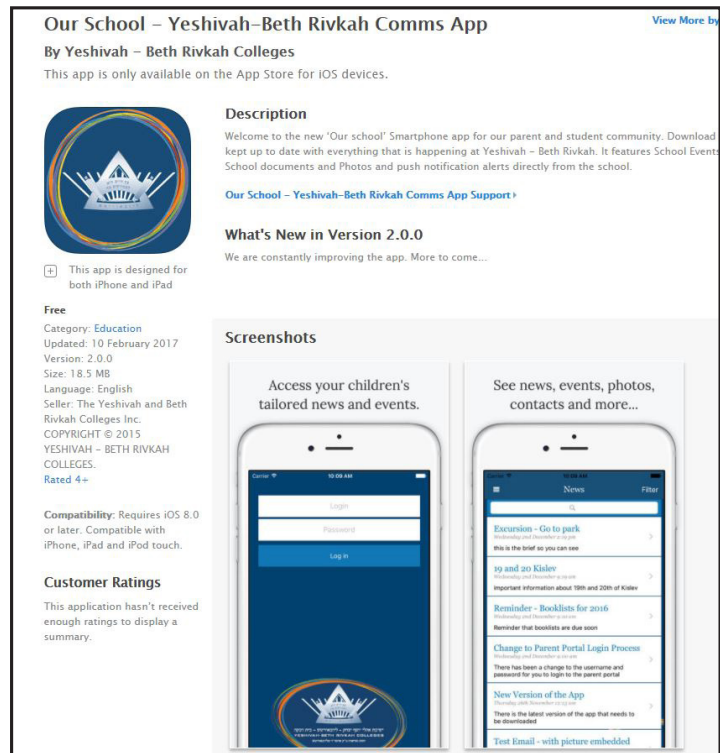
Our School – Yeshivah-Beth Rivkah Comms App

View More by

By Yeshivah – Beth Rivkah Colleges

This app is only available on the App Store for iOS devices.

+ This app is designed for both iPhone and iPad

Free
Category: Education
Updated: 10 February 2017
Version: 2.0.0
Size: 18.5 MB
Language: English
Seller: The Yeshivah and Beth Rivkah Colleges Inc.
COPYRIGHT © 2015 YESHIVAH – BETH RIVKAH COLLEGES.
Rated 4+

Compatibility: Requires iOS 8.0 or later. Compatible with iPhone, iPad and iPod touch.

Customer Ratings

This application hasn't received enough ratings to display a summary.

Description

Welcome to the new 'Our school' Smartphone app for our parent and student community. Download kept up to date with everything that is happening at Yeshivah – Beth Rivkah. It features School Events School documents and Photos and push notification alerts directly from the school.

Our School – Yeshivah-Beth Rivkah Comms App Support ›

What's New in Version 2.0.0

We are constantly improving the app. More to come...

Screenshots

Access your children's tailored news and events.

Carrier 10:09 AM

Login

Password

Log in

See news, events, photos, contacts and more...

10:09 AM

News Filter

Excursion - Go to park
Wednesday 2nd December 2:09 pm
this is the brief so you can see

19 and 20 Kislev
Wednesday 2nd December 2:09 pm
Important information about 19th and 20th of Kislev

Reminder - Booklists for 2016
Wednesday 2nd December
Reminder that booklists are due soon

Change to Parent Portal Login Process
Wednesday 2nd December
There has been a change to the username and password for you to login to the parent portal

New Version of the App
Thursday 26th November
There is the latest version of the app that needs to be downloaded

Test Email - with picture embedded